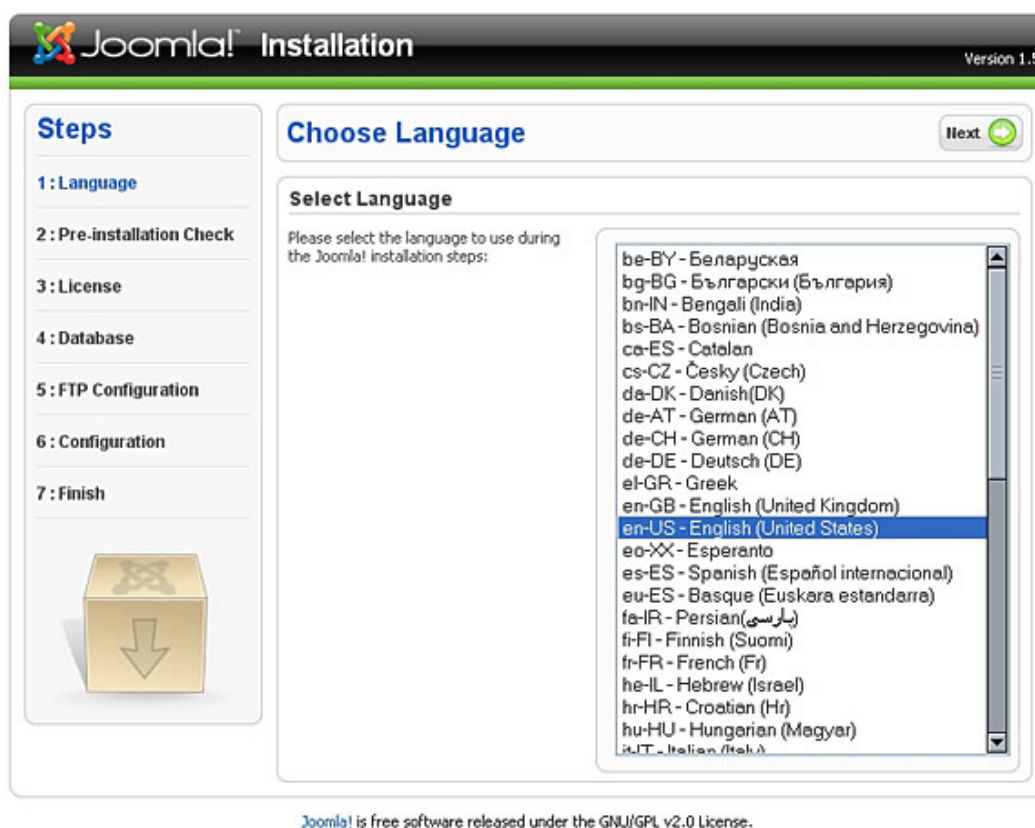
Joomla! Installation

Version 1.5

Steps

1 : Language

2 : Pre-installation Check

3 : License

4 : Database

5 : FTP Configuration

6 : Configuration

7 : Finish

Choose Language

Next

Select Language

Please select the language to use during the Joomla! installation steps:

be-BY - Беларуская
bg-BG - Български (България)
bn-IN - Bengali (India)
bs-BA - Bosnian (Bosnia and Herzegovina)
ca-ES - Catalan
cs-CZ - Česky (Czech)
da-DK - Danish(DK)
de-AT - German (AT)
de-CH - German (CH)
de-DE - Deutsch (DE)
el-GR - Greek
en-GB - English (United Kingdom)
en-US - English (United States)
eo-XX - Esperanto
es-ES - Spanish (Español internacional)
eu-ES - Basque (Euskara estandarra)
fa-IR - Persian(پارسی)
fi-FI - Finnish (Suomi)
fr-FR - French (Fr)
he-IL - Hebrew (Israel)
hr-HR - Croatian (Hr)
hu-HU - Hungarian (Magyar)
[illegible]

Joomla! is free software released under the GNU/GPL v2.0 License.